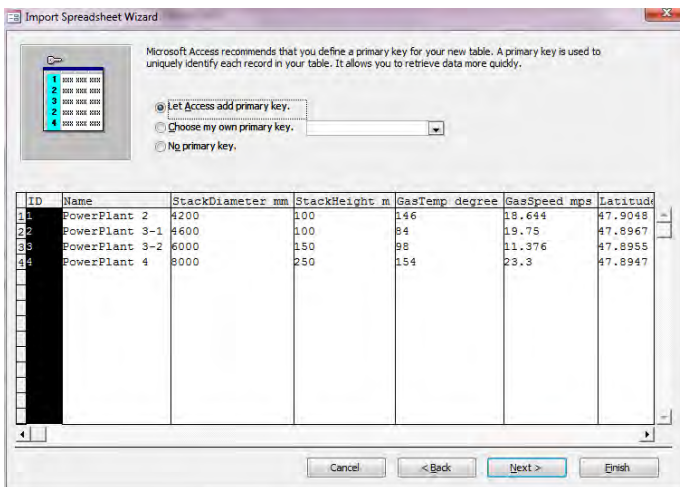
Import Spreadsheet Wizard

1 xxx xxx xxx
2 xxx xxx xxx
3 xxx xxx xxx
2 xxx xxx xxx
4 xxx xxx xxx

Microsoft Access recommends that you define a primary key for your new table. A primary key is used to uniquely identify each record in your table. It allows you to retrieve data more quickly.

Let Access add primary key.
Choose my own primary key.
No primary key.

| | ID | Name | StackDiameter mm | StackHeight m | GasTemp degree | GasSpeed mps | Latitude |
|---|---|---|---|---|---|---|---|
| 1 | 1 | PowerPlant 2 | 4200 | 100 | 146 | 18.644 | 47.9048 |
| 2 | 2 | PowerPlant 3-1 | 4600 | 100 | 84 | 19.75 | 47.8967 |
| 3 | 3 | PowerPlant 3-2 | 6000 | 150 | 98 | 11.376 | 47.8955 |
| 4 | 4 | PowerPlant 4 | 8000 | 250 | 154 | 23.3 | 47.8947 |

Cancel
< Back
Next >
Finish